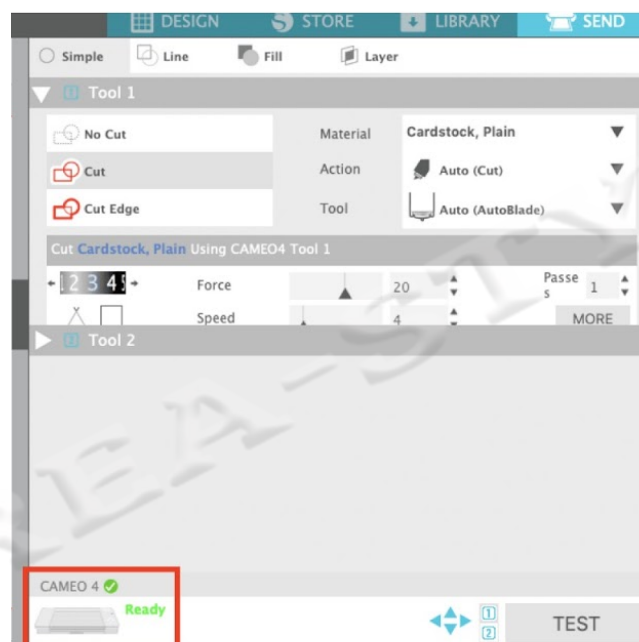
DESIGN   STORE   LIBRARY   SEND

Simple   Line   Fill   Layer

Tool 1

No Cut
Cut
Cut Edge

Material   Cardstock, Plain
Action   Auto (Cut)
Tool   Auto (AutoBlade)

Cut Cardstock, Plain Using CAMEO4 Tool 1

1 2 3 4 5

Force   20
Speed   4

Passes   1

MORE

Tool 2

CAMEO 4
Ready

1
2

TEST